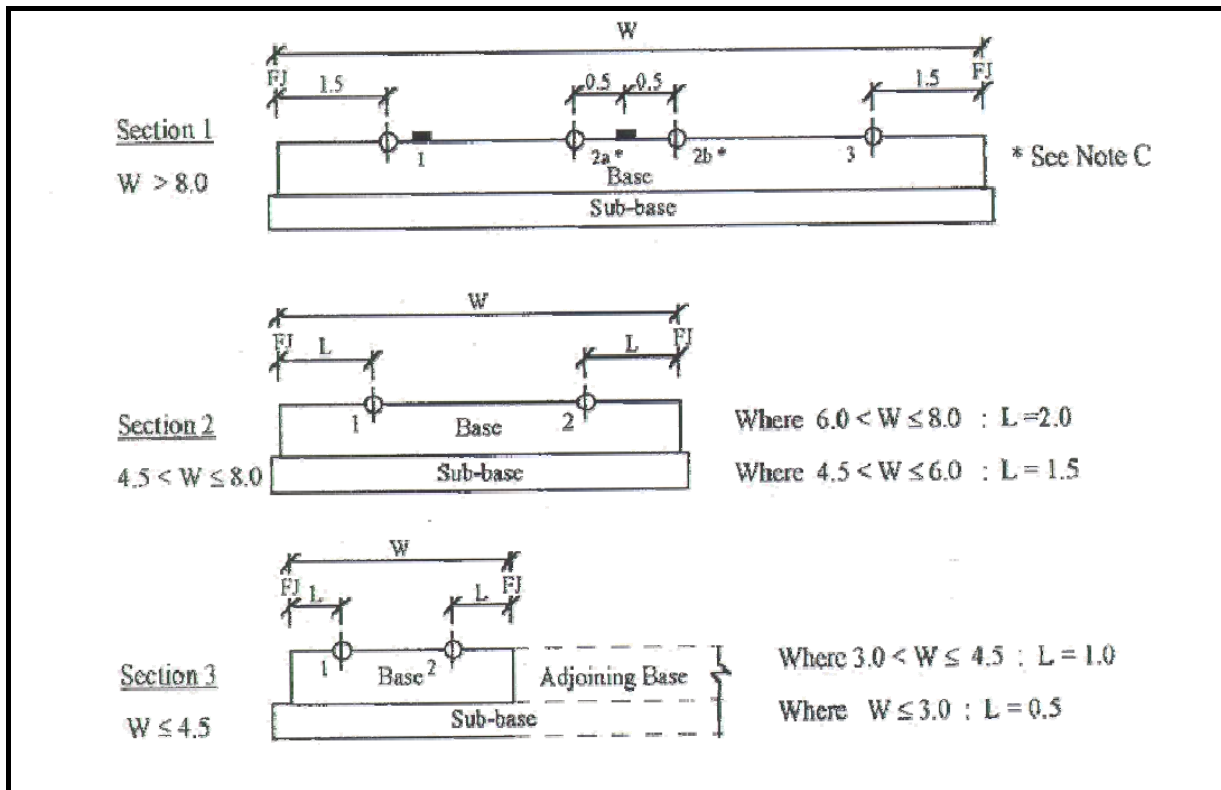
W

FJ 1.5 0.5 0.5 1.5 FJ

Section 1

W > 8.0

1 2a * 2b * 3

Base

Sub-base

* See Note C

W

FJ L L FJ

Section 2

$4.5 < W \leq 8.0$

1 Base 2

Sub-base

Where $6.0 < W \leq 8.0$ : L =2.0

Where $4.5 < W \leq 6.0$ : L = 1.5

W

FJ L L FJ

Section 3

$W \leq 4.5$

1 Base 2

Adjoining Base

Sub-base

Where $3.0 < W \leq 4.5$ : L = 1.0

Where $W \leq 3.0$ : L = 0.5